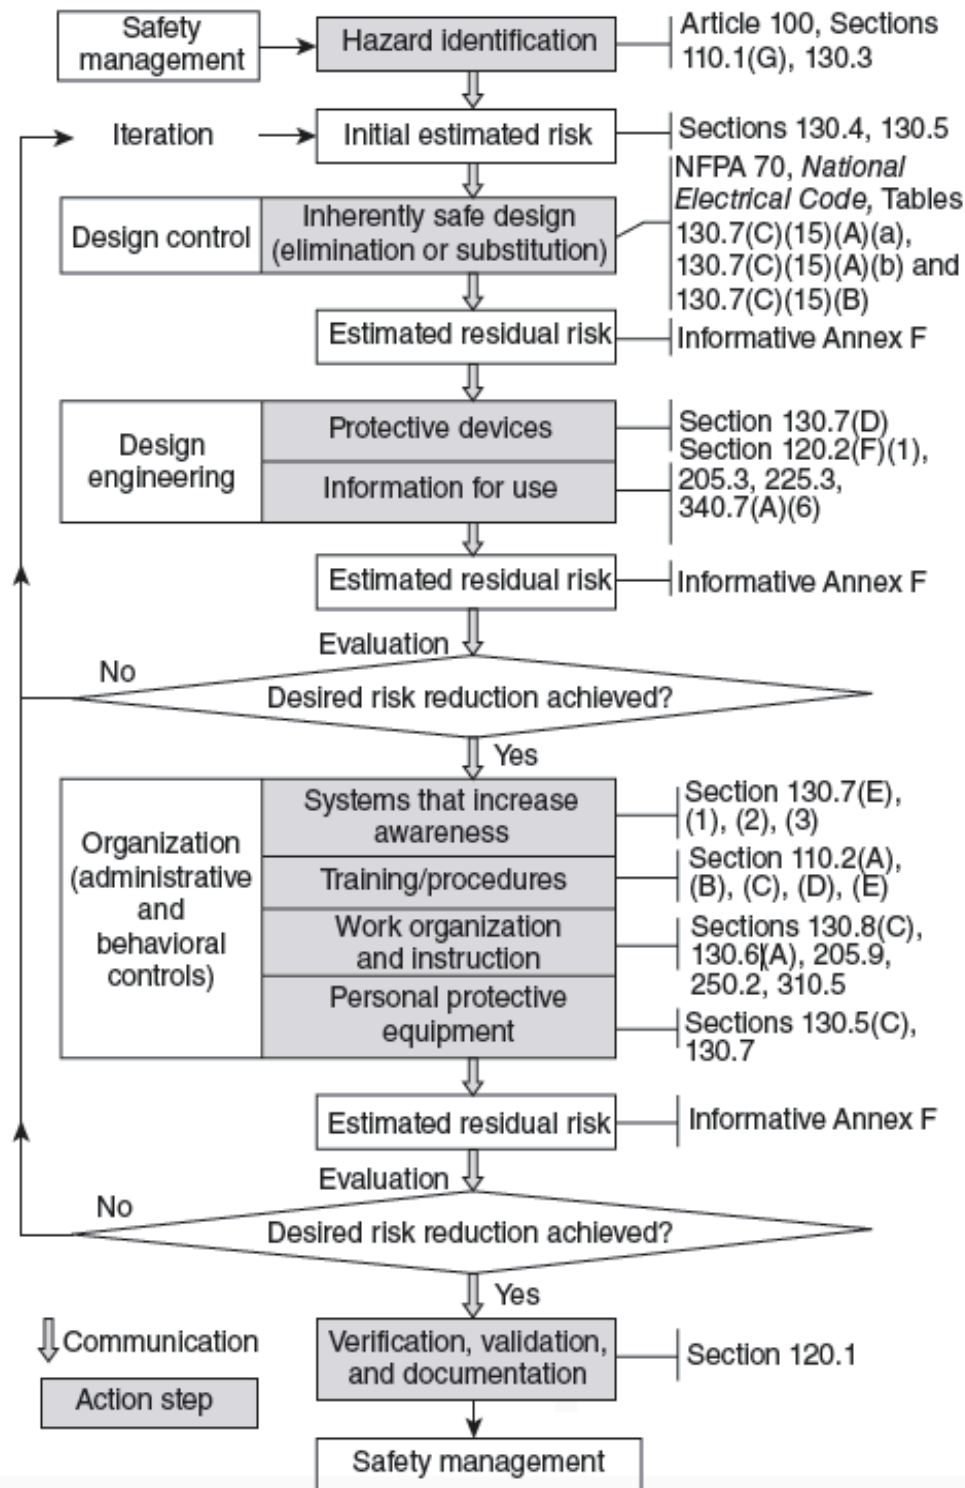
Safety management

Hazard identification

Article 100, Sections 110.1(G), 130.3

Iteration

Initial estimated risk

Sections 130.4, 130.5

Design control

Inherently safe design (elimination or substitution)

NFPA 70, *National Electrical Code,* Tables 130.7(C)(15)(A)(a), 130.7(C)(15)(A)(b) and 130.7(C)(15)(B)

Estimated residual risk

Informative Annex F

Design engineering

Protective devices

Information for use

Section 130.7(D)
Section 120.2(F)(1), 205.3, 225.3, 340.7(A)(6)

Estimated residual risk

Informative Annex F

Evaluation

No

Desired risk reduction achieved?

Yes

Organization (administrative and behavioral controls)

Systems that increase awareness

Section 130.7(E), (1), (2), (3)

Training/procedures

Section 110.2(A), (B), (C), (D), (E)

Work organization and instruction

Sections 130.8(C), 130.6(A), 205.9, 250.2, 310.5

Personal protective equipment

Sections 130.5(C), 130.7

Estimated residual risk

Informative Annex F

Evaluation

No

Desired risk reduction achieved?

Yes

Communication

Action step

Verification, validation, and documentation

Section 120.1

Safety management